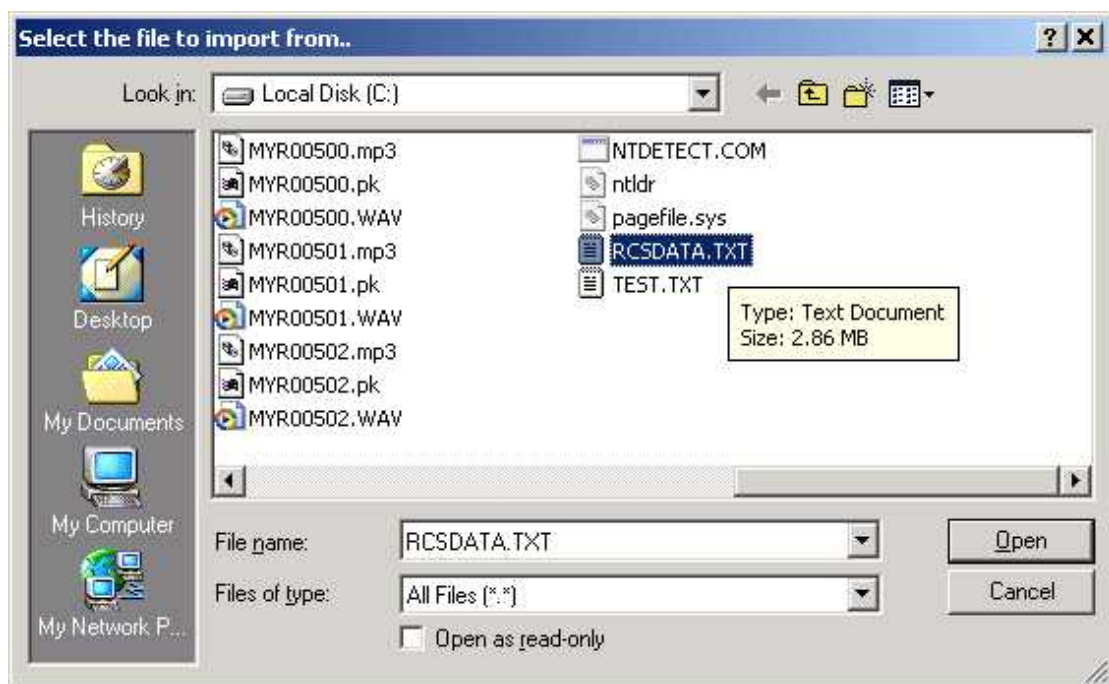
Select the file to import from..

?

X

Look in: Local Disk (C:)

History

Desktop

My Documents

My Computer

My Network P...

MYR00500.mp3
MYR00500.pk
MYR00500.WAV
MYR00501.mp3
MYR00501.pk
MYR00501.WAV
MYR00502.mp3
MYR00502.pk
MYR00502.WAV

NTDETECT.COM
ntldr
pagefile.sys
RCSDATA.TXT
TEST.TXT

Type: Text Document
Size: 2.86 MB

File name: RCSDATA.TXT

Open

Files of type: All Files (*.*)

Cancel

Open as read-only